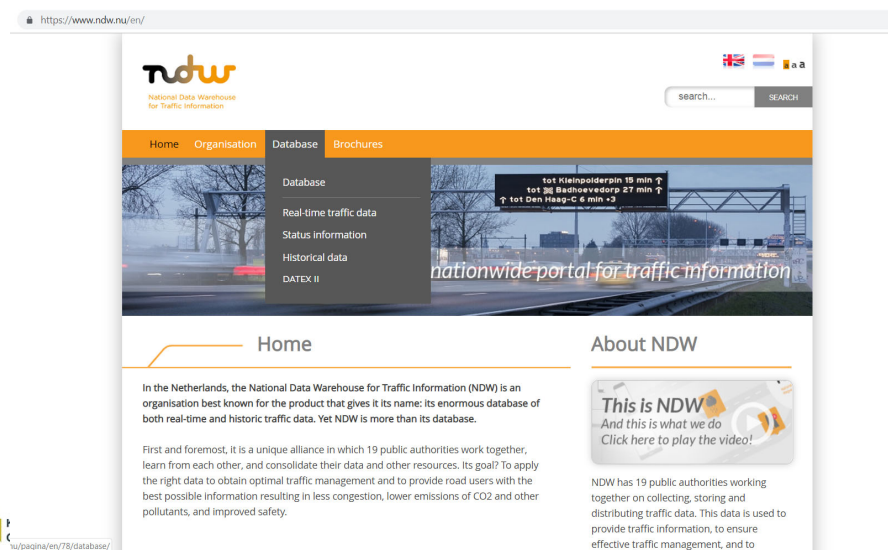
https://www.ndw.nu/en/

ndw
National Data Warehouse for Traffic Information

a a a

search... SEARCH

Home Organisation Database Brochures

Database
Real-time traffic data
Status information
Historical data
DATEX II

tot Kleinpolderpln 15 min
tot Badhoevedorp 27 min
tot Den Haag-C 6 min +3

nationwide portal for traffic information

Home

In the Netherlands, the National Data Warehouse for Traffic Information (NDW) is an organisation best known for the product that gives it its name: its enormous database of both real-time and historic traffic data. Yet NDW is more than its database.

First and foremost, it is a unique alliance in which 19 public authorities work together, learn from each other, and consolidate their data and other resources. Its goal? To apply the right data to obtain optimal traffic management and to provide road users with the best possible information resulting in less congestion, lower emissions of CO2 and other pollutants, and improved safety.

About NDW

This is NDW
And this is what we do
Click here to play the video!

NDW has 19 public authorities working together on collecting, storing and distributing traffic data. This data is used to provide traffic information, to ensure effective traffic management, and to

nu/pagina/en/78/database/